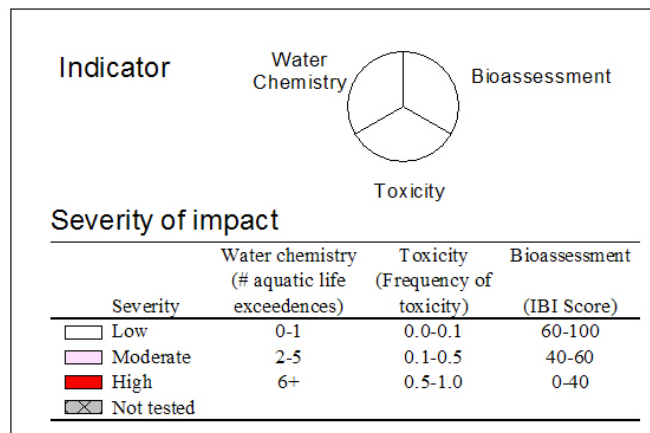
Indicator

Water Chemistry

Bioassessment

Toxicity

Severity of impact

| Severity | Water chemistry (# aquatic life exceedences) | Toxicity (Frequency of toxicity) | Bioassessment (IBI Score) |
|---|---|---|---|
| Low | 0-1 | 0.0-0.1 | 60-100 |
| Moderate | 2-5 | 0.1-0.5 | 40-60 |
| High | 6+ | 0.5-1.0 | 0-40 |
| Not tested | | | |